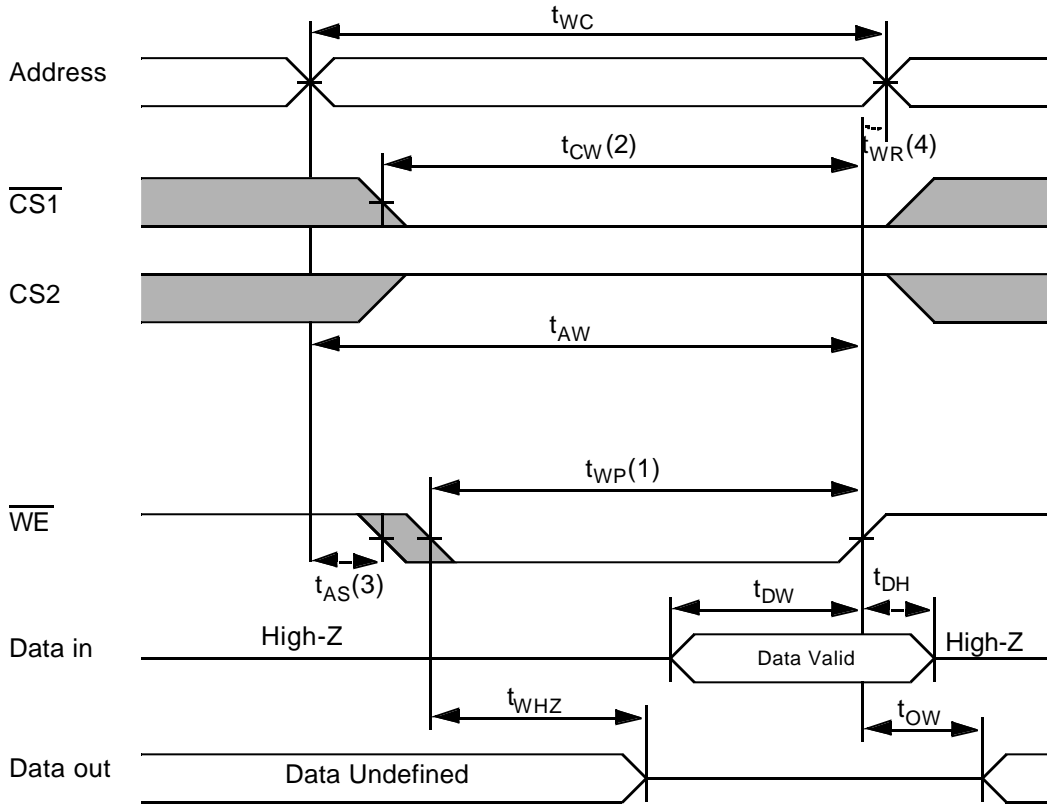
$t_{WC}$

Address

$t_{CW}(2)$

$t_{WR}(4)$

$\overline{CS1}$

CS2

$t_{AW}$

$t_{WP}(1)$

$\overline{WE}$

$t_{AS}(3)$

$t_{DW}$

$t_{DH}$

Data in

High-Z

Data Valid

High-Z

$t_{WHZ}$

$t_{OW}$

Data out

Data Undefined